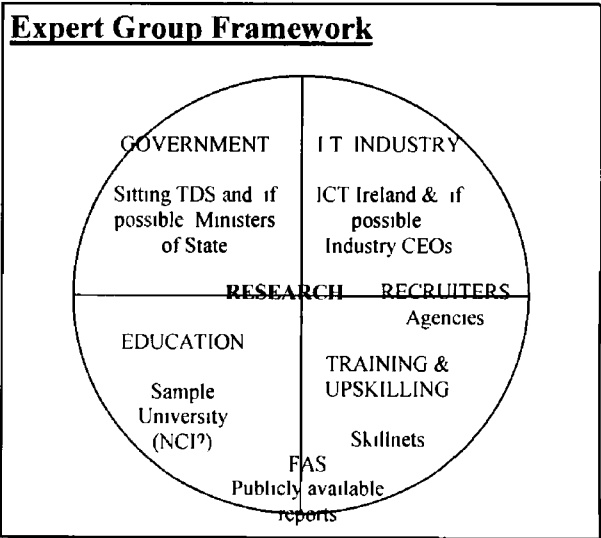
Expert Group Framework

GOVERNMENT

Sitting TDS and if possible Ministers of State

I T INDUSTRY

ICT Ireland & if possible Industry CEOs

RESEARCH

RECRUITERS Agencies

EDUCATION

Sample University (NCI?)

TRAINING & UPSKILLING

Skillnets

FAS Publicly available reports